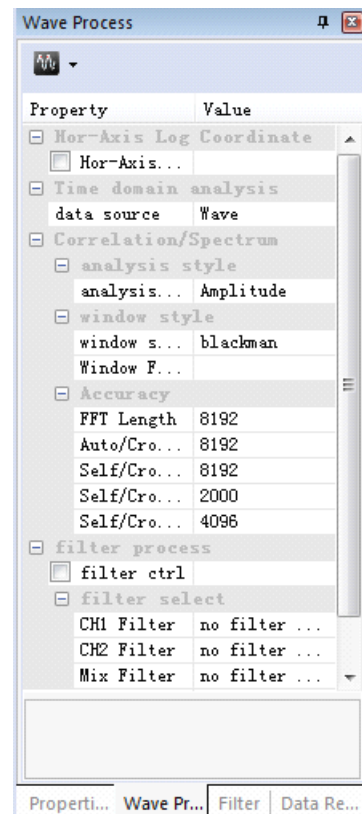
Wave Process

| Property | Value |
|---|---|
| Hor-Axis Log Coordinate | |
| Hor-Axis... | |
| Time domain analysis | |
| data source | Wave |
| Correlation/Spectrum | |
| analysis style | |
| analysis... | Amplitude |
| window style | |
| window s... | blackman |
| Window F... | |
| Accuracy | |
| FFT Length | 8192 |
| Auto/Cro... | 8192 |
| Self/Cro... | 8192 |
| Self/Cro... | 2000 |
| Self/Cro... | 4096 |
| filter process | |
| filter ctrl | |
| filter select | |
| CH1 Filter | no filter ... |
| CH2 Filter | no filter ... |
| Mix Filter | no filter ... |

Properti... Wave Pr... Filter Data Re...